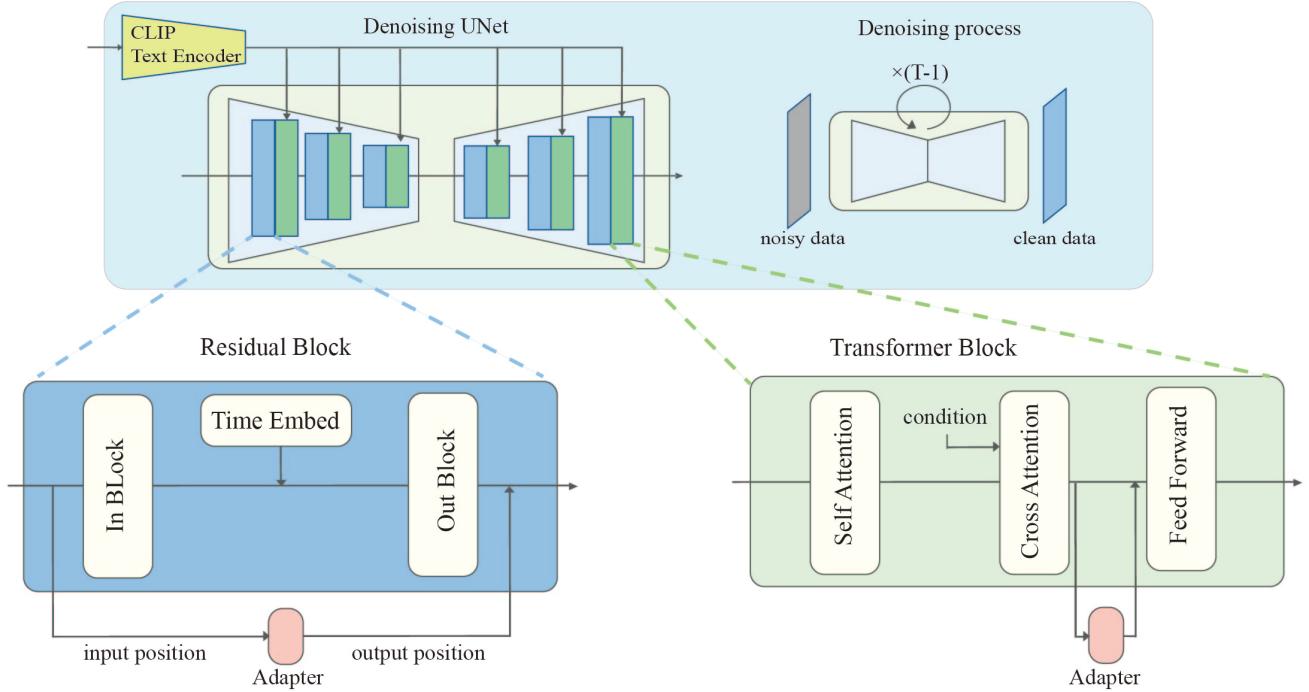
CLIP
Text Encoder

Denoising UNet

Denoising process

×(T-1)

noisy data

clean data

Residual Block

Time Embed

In BLock

Out Block

input position

Adapter

output position

Transformer Block

condition

Self Attention

Cross Attention

Feed Forward

Adapter